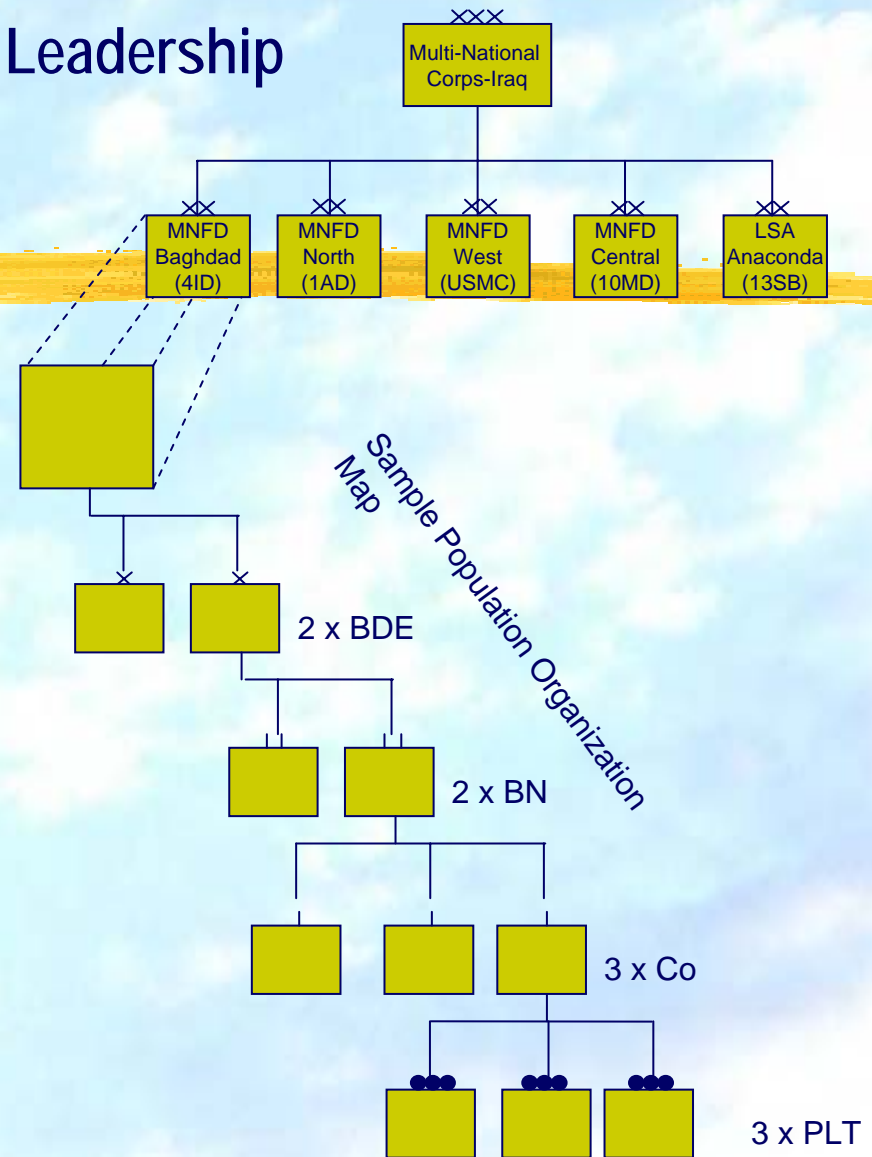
Leadership

XXX
Multi-National Corps-Iraq

XX
MNFD Baghdad (4ID)

XX
MNFD North (1AD)

XX
MNFD West (USMC)

XX
MNFD Central (10MD)

XX
LSA Anaconda (13SB)

Sample Population Organization Map

2 x BDE

2 x BN

3 x Co

3 x PLT